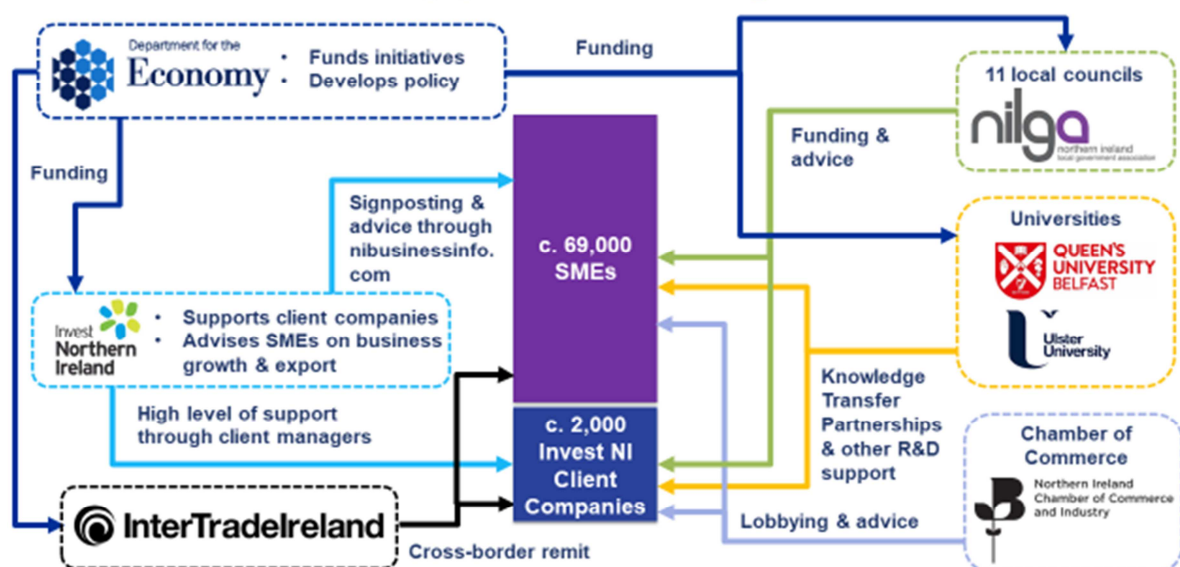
Department for the Economy

• Funds initiatives
• Develops policy

Funding

11 local councils

nilga northern ireland local government association

Funding & advice

Funding

Signposting & advice through nibusinessinfo.com

c. 69,000 SMEs

Universities

QUEEN'S UNIVERSITY BELFAST

Ulster University

Invest Northern Ireland

• Supports client companies
• Advises SMEs on business growth & export

Knowledge Transfer Partnerships & other R&D support

High level of support through client managers

c. 2,000 Invest NI Client Companies

Chamber of Commerce

Northern Ireland Chamber of Commerce and Industry

InterTradeIreland

Lobbying & advice

Cross-border remit